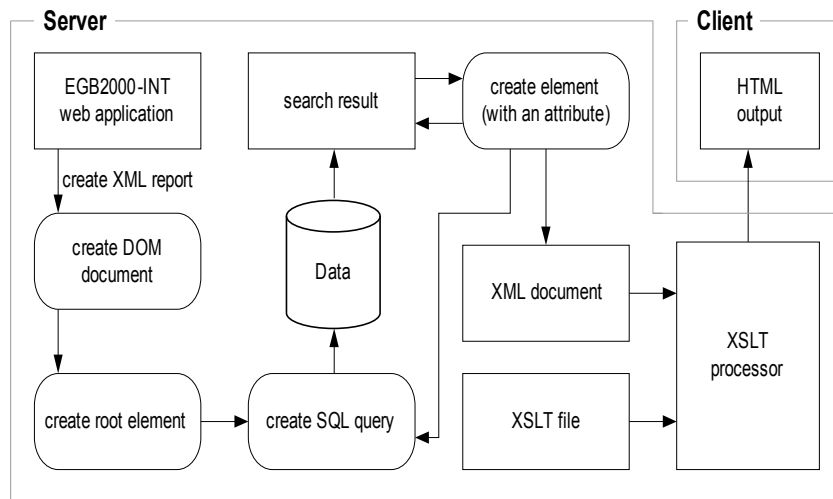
Server

Client

EGB2000-INT web application

search result

create element (with an attribute)

HTML output

create XML report

create DOM document

Data

XML document

XSLT processor

create root element

create SQL query

XSLT file